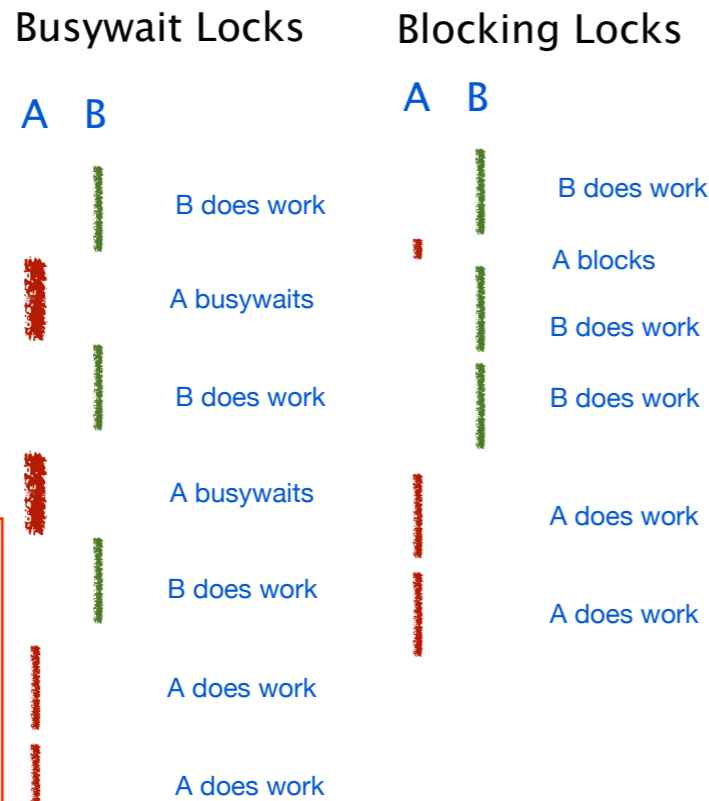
Busywait Locks

A B

B does work

A busywaits

B does work

A busywaits

B does work

A does work

A does work

Blocking Locks

A B

B does work

A blocks

B does work

B does work

A does work

A does work